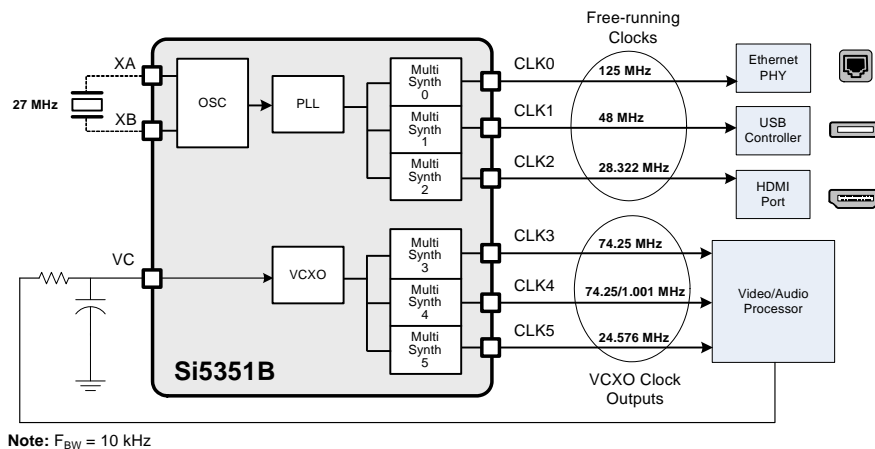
Free-running Clocks

XA

27 MHz

XB

OSC

PLL

Multi Synth 0

Multi Synth 1

Multi Synth 2

CLK0

125 MHz

CLK1

48 MHz

CLK2

28.322 MHz

Ethernet PHY

USB Controller

HDMI Port

VC

VCXO

Multi Synth 3

Multi Synth 4

Multi Synth 5

CLK3

74.25 MHz

CLK4

74.25/1.001 MHz

CLK5

24.576 MHz

Video/Audio Processor

Si5351B

VCXO Clock Outputs

**Note:** $F_{BW}$ = 10 kHz